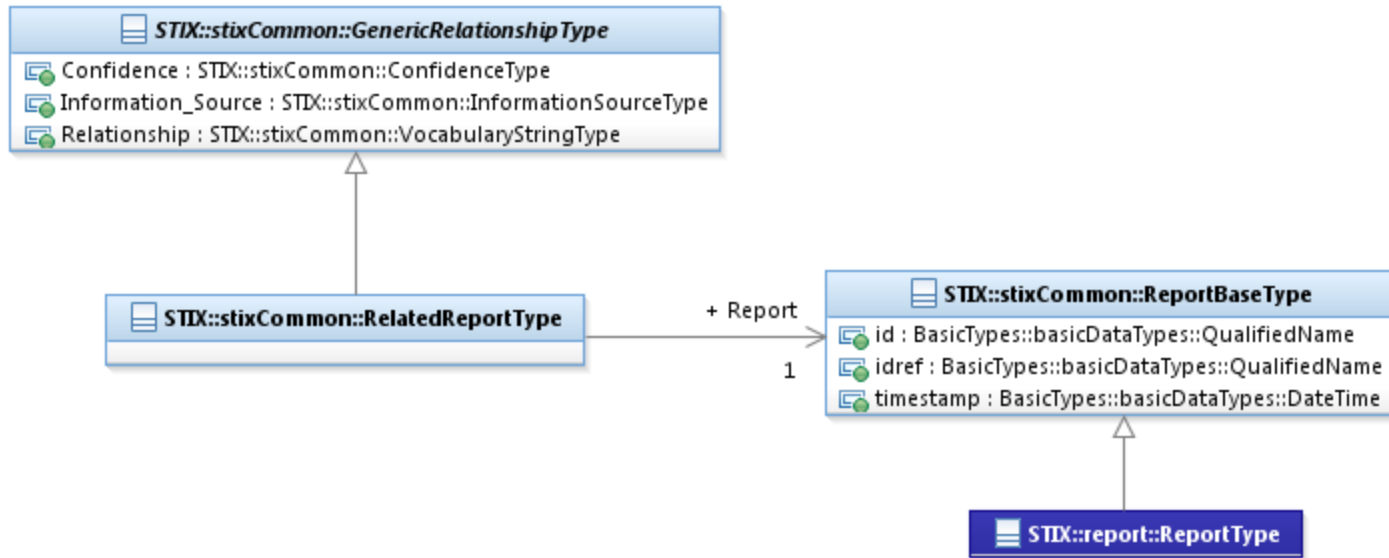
STIX::stixCommon::GenericRelationshipType
Confidence : STIX::stixCommon::ConfidenceType
Information_Source : STIX::stixCommon::InformationSourceType
Relationship : STIX::stixCommon::VocabularyStringType

STIX::stixCommon::RelatedReportType

+ Report

1

STIX::stixCommon::ReportBaseType
id : BasicTypes::basicDataTypes::QualifiedName
idref : BasicTypes::basicDataTypes::QualifiedName
timestamp : BasicTypes::basicDataTypes::DateTime

STIX::report::ReportType